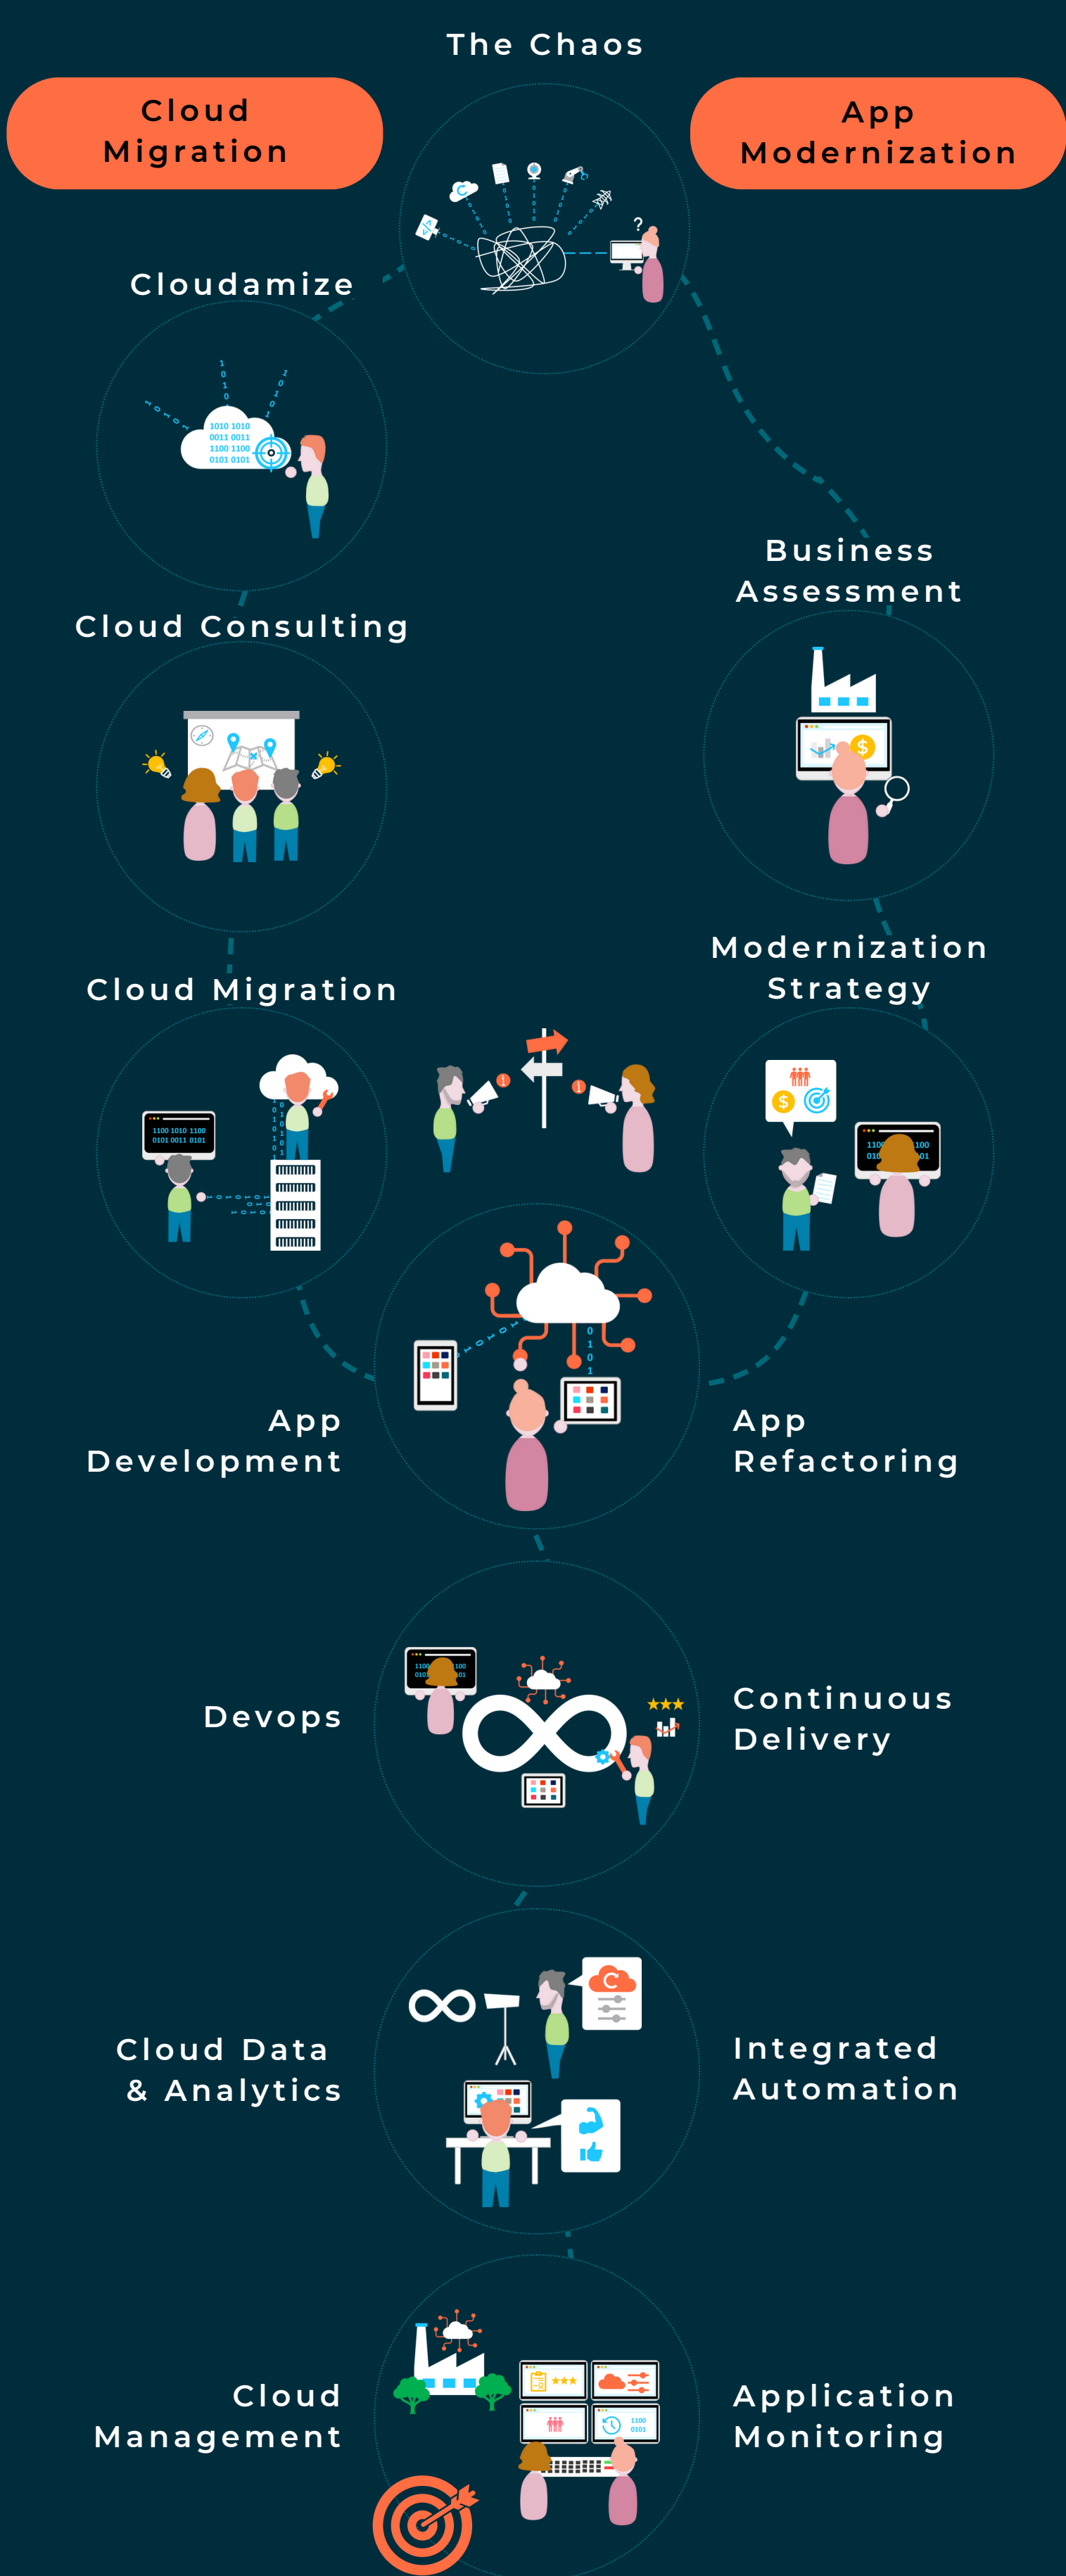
The Chaos

Cloud Migration

App Modernization

Cloudamize

1010 1010
0011 0011
1100 1100
0101 0101

Business Assessment

Cloud Consulting

Modernization Strategy

Cloud Migration

1100 1010 1100
0101 0011 0101

App Development

App Refactoring

Devops

Continuous Delivery

Cloud Data & Analytics

Integrated Automation

Cloud Management

Application Monitoring